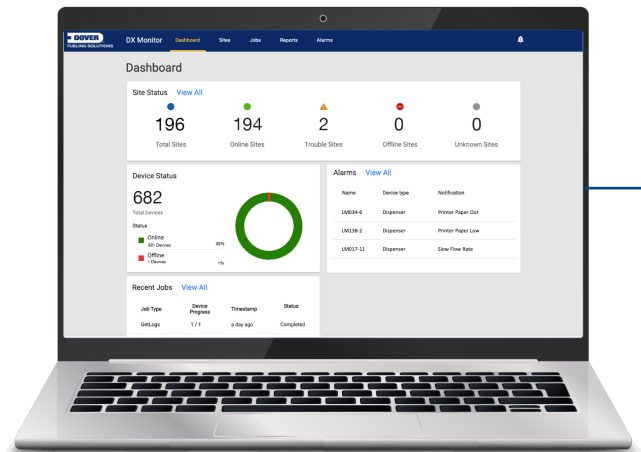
DOVER FUELING SOLUTIONS DX Monitor Dashboard Sites Jobs Reports Alarms

Dashboard

Site Status View All

196
Total Sites

194
Online Sites

2
Trouble Sites

0
Offline Sites

0
Unknown Sites

Device Status

682
Total Devices

Status

Online
681 Devices 99%

Offline
1 Devices 1%

Alarms View All

| Name | Device type | Notification |
|---|---|---|
| LM034-6 | Dispenser | Printer Paper Out |
| LM138-2 | Dispenser | Printer Paper Low |
| LM017-11 | Dispenser | Slow Flow Rate |

Recent Jobs View All

| Job Type | Device Progress | Timestamp | Status |
|---|---|---|---|
| GetLogs | 1 / 1 | a day ago | Completed |